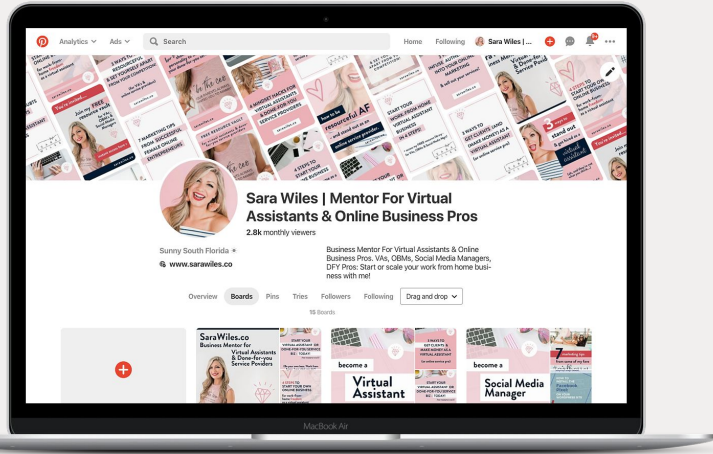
Analytics Ads Search Home Following Sara Wiles | ...

Sara Wiles | Mentor For Virtual Assistants & Online Business Pros

2.8k monthly viewers

Sunny South Florida

www.sarawiles.co

Business Mentor For Virtual Assistants & Online Business Pros. VAs, OBMs, Social Media Managers, DFY Pros: Start or scale your work from home business with me!

Overview Boards Pins Tries Followers Following Drag and drop

15 Boards

SaraWiles.co Business Mentor for Virtual Assistants & Done-for-you Service Providers

become a Virtual Assistant

become a Social Media Manager

MacBook Air